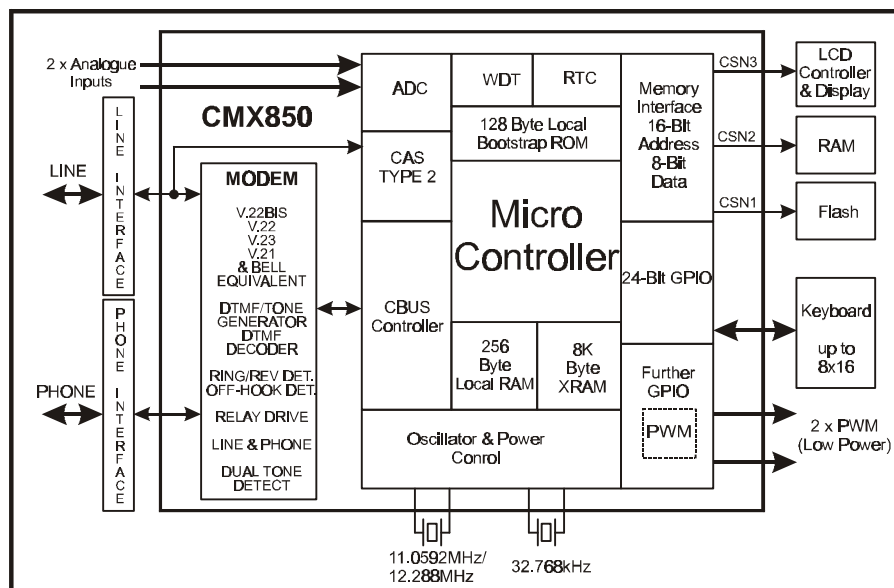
2 x Analogue Inputs

LINE

L I N E I N T E R F A C E

PHONE

P H O N E I N T E R F A C E

CMX850

MODEM

V.22BIS
V.22
V.23
V.21
& BELL EQUIVALENT

DTMF/TONE GENERATOR DTMF DECODER

RING/REV DET. OFF-HOOK DET.

RELAY DRIVE

LINE & PHONE

DUAL TONE DETECT

ADC

WDT

RTC

128 Byte Local Bootstrap ROM

CAS TYPE 2

Micro Controller

CBUS Controller

256 Byte Local RAM

8K Byte XRAM

Oscillator & Power Control

Memory Interface 16-Bit Address 8-Bit Data

24-Bit GPIO

Further GPIO

PWM

CSN3

CSN2

CSN1

LCD Controller & Display

RAM

Flash

Keyboard

up to 8x16

2 x PWM (Low Power)

11.0592MHz/ 12.288MHz

32.768kHz